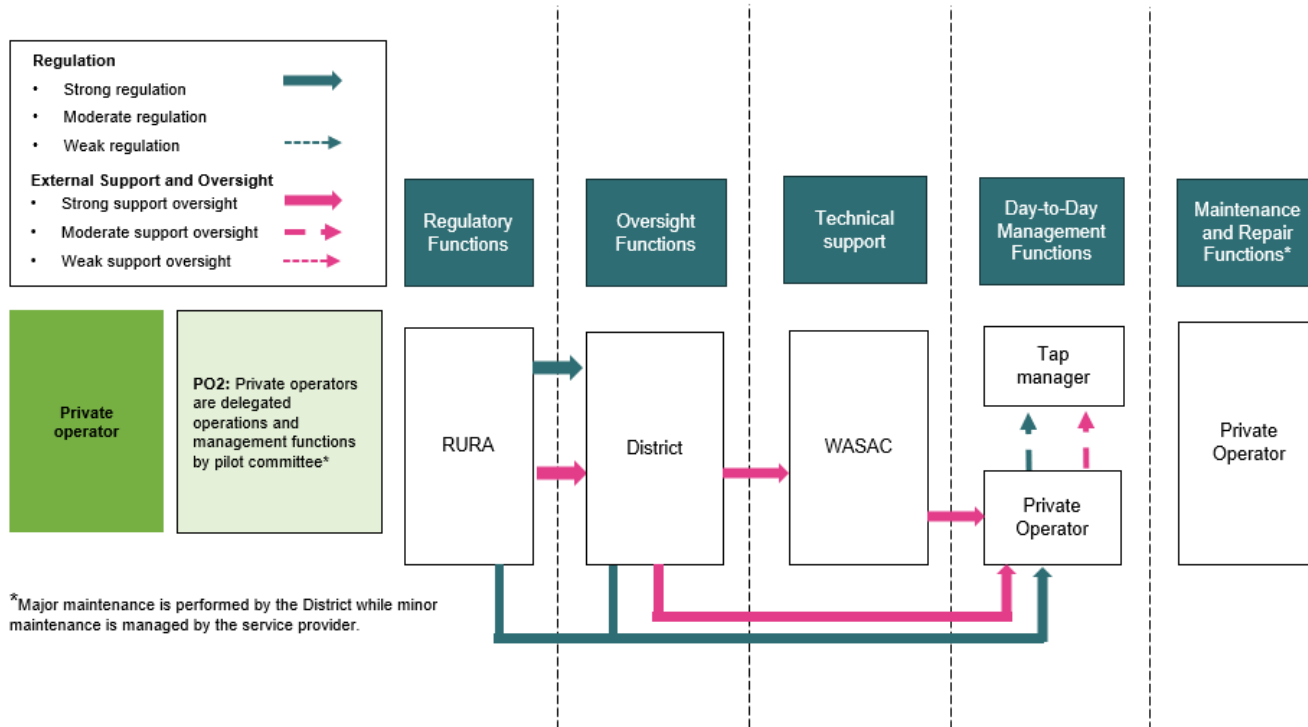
Regulation
• Strong regulation
• Moderate regulation
• Weak regulation

External Support and Oversight
• Strong support oversight
• Moderate support oversight
• Weak support oversight

Regulatory Functions

Oversight Functions

Technical support

Day-to-Day Management Functions

Maintenance and Repair Functions*

Private operator

PO2: Private operators are delegated operations and management functions by pilot committee*

RURA

District

WASAC

Tap manager

Private Operator

Private Operator

*Major maintenance is performed by the District while minor maintenance is managed by the service provider.